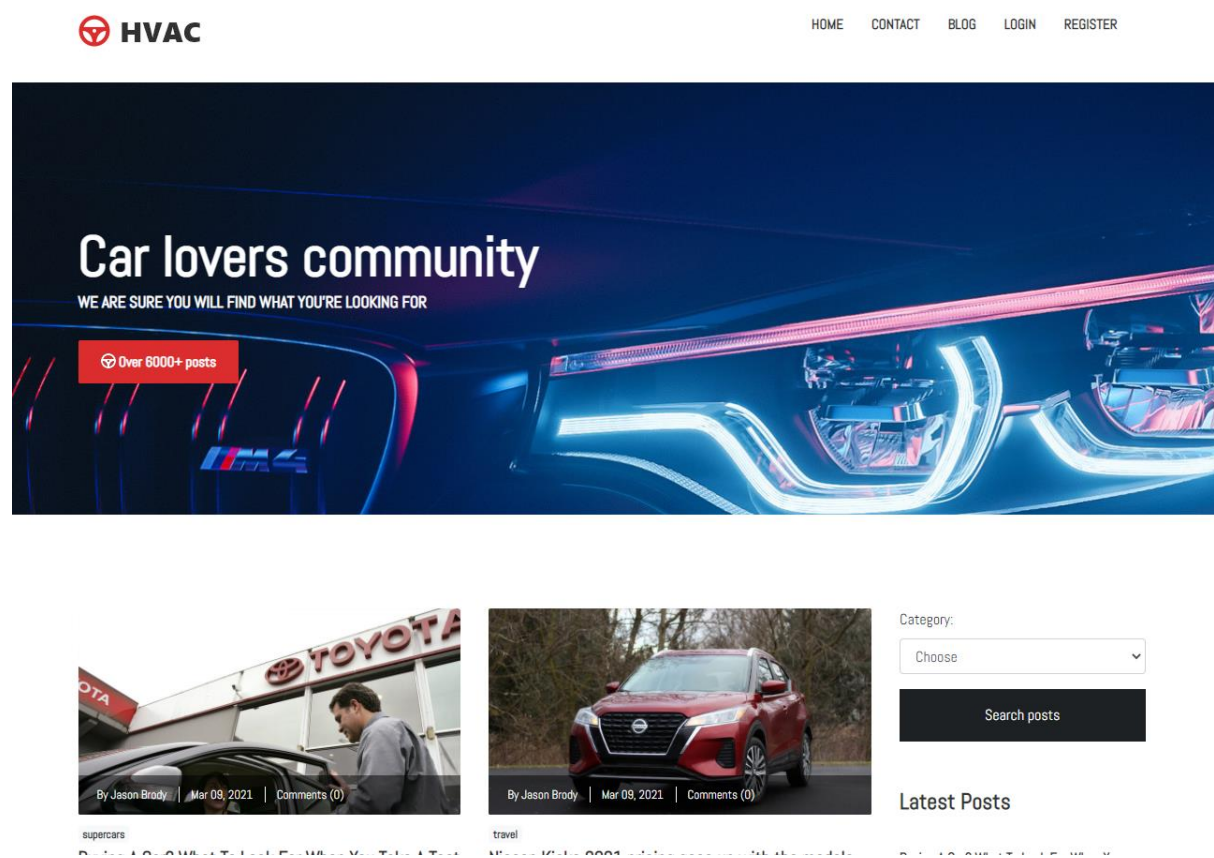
HVAC

HOME CONTACT BLOG LOGIN REGISTER

Car lovers community

WE ARE SURE YOU WILL FIND WHAT YOU'RE LOOKING FOR

Over 6000+ posts

TOYOTA

By Jason Brody | Mar 09, 2021 | Comments (0)

supercars

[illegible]

By Jason Brody | Mar 09, 2021 | Comments (0)

travel

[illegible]

Category:

Choose

Search posts

Latest Posts

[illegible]